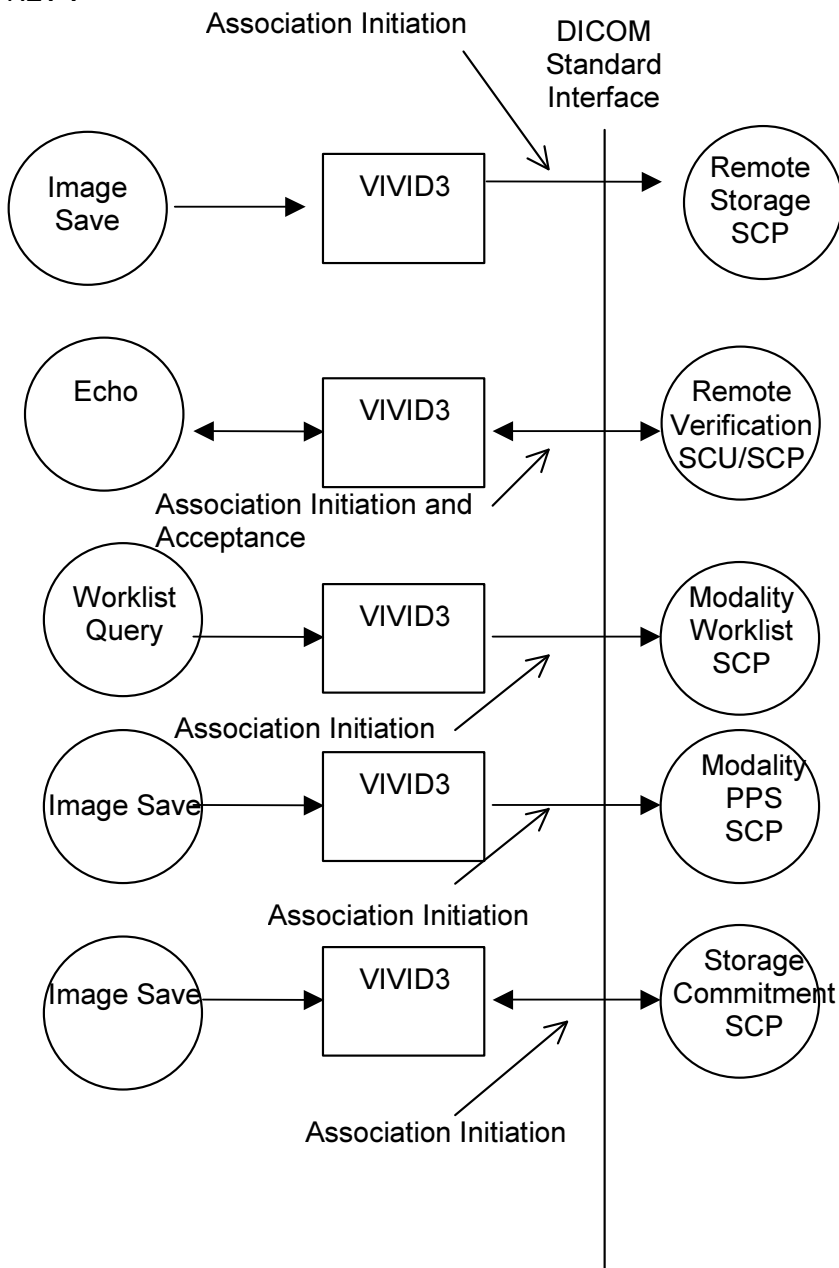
Association Initiation

DICOM Standard Interface

Image Save

VIVID3

Remote Storage SCP

Echo

VIVID3

Remote Verification SCU/SCP

Association Initiation and Acceptance

Worklist Query

VIVID3

Modality Worklist SCP

Association Initiation

Image Save

VIVID3

Modality PPS SCP

Association Initiation

Image Save

VIVID3

Storage Commitment SCP

Association Initiation